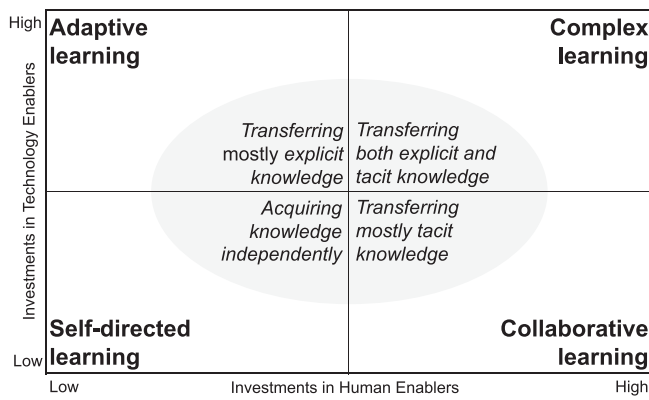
High Adaptive learning

Complex learning

Investments in Technology Enablers

Transferring mostly explicit knowledge

Transferring both explicit and tacit knowledge

Acquiring knowledge independently

Transferring mostly tacit knowledge

Self-directed learning

Collaborative learning

Low

Low

Investments in Human Enablers

High